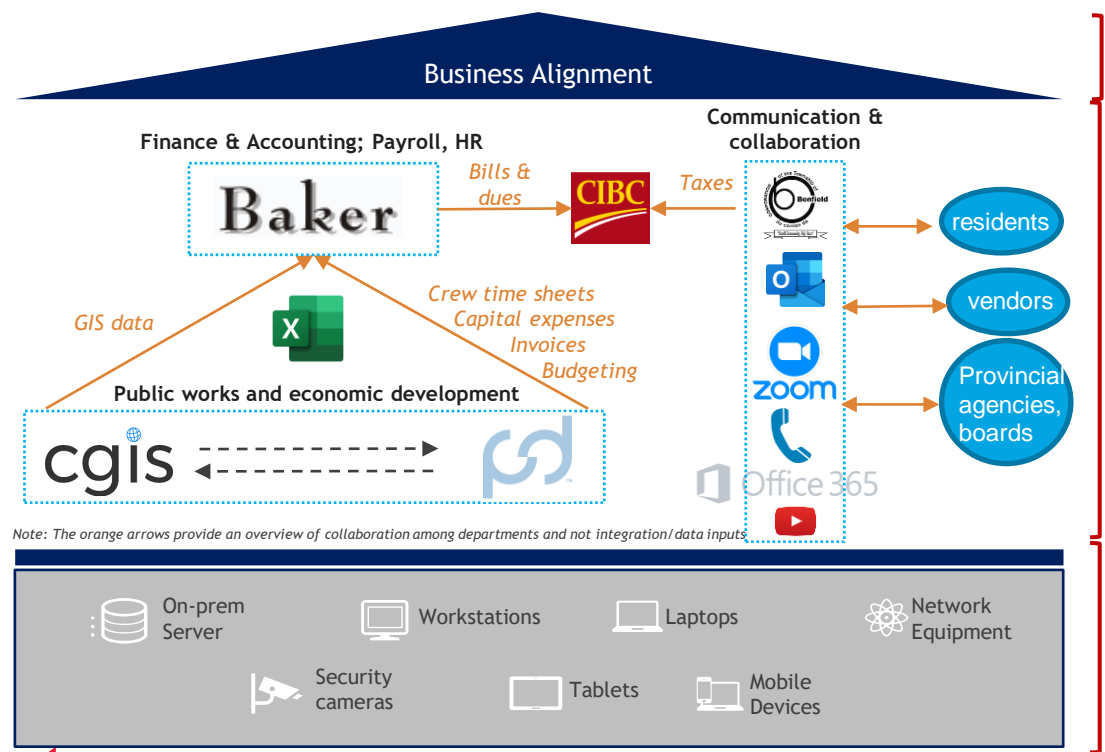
Business Alignment

Finance & Accounting; Payroll, HR

Baker

Bills & dues

CIBC

Taxes

Communication & collaboration

Corporation of the Township of Bonfield

residents

vendors

Provincial agencies, boards

zoom

Office 365

GIS data

Crew time sheets
Capital expenses
Invoices
Budgeting

X

Public works and economic development

cgis

Note: The orange arrows provide an overview of collaboration among departments and not integration/data inputs

On-prem Server

Workstations

Laptops

Network Equipment

Security cameras

Tablets

Mobile Devices